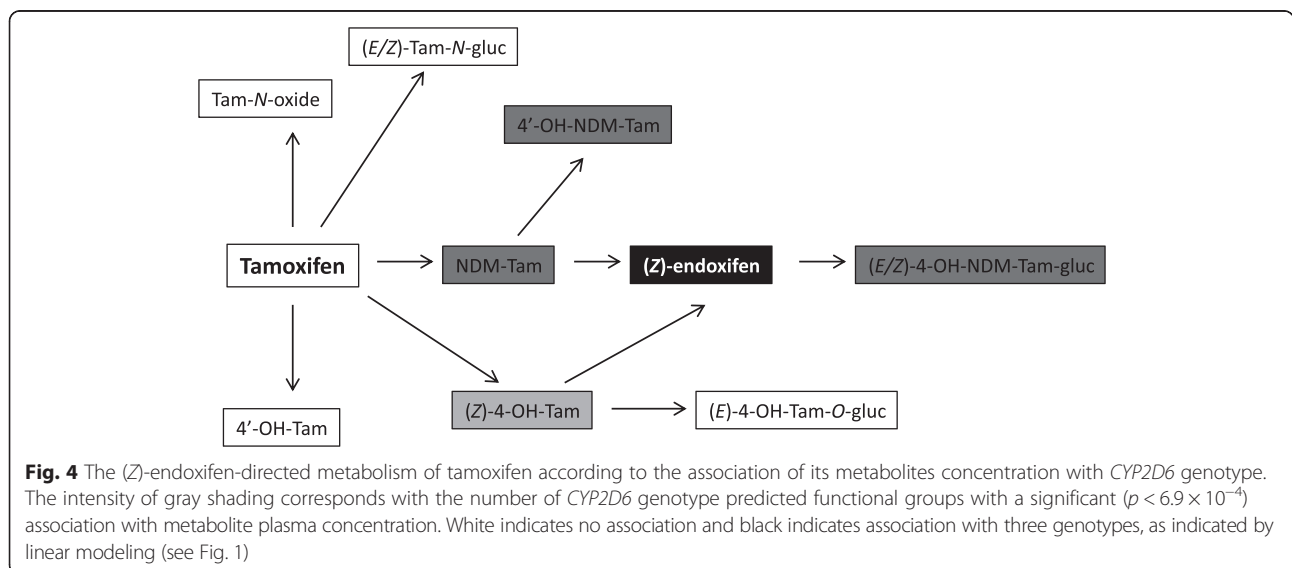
(E/Z)-Tam-N-gluc

Tam-N-oxide

4′-OH-NDM-Tam

Tamoxifen

NDM-Tam

(Z)-endoxifen

(E/Z)-4-OH-NDM-Tam-gluc

4′-OH-Tam

(Z)-4-OH-Tam

(E)-4-OH-Tam-O-gluc

**Fig. 4** The (Z)-endoxifen-directed metabolism of tamoxifen according to the association of its metabolites concentration with CYP2D6 genotype. The intensity of gray shading corresponds with the number of CYP2D6 genotype predicted functional groups with a significant ($p < 6.9 \times 10^{-4}$) association with metabolite plasma concentration. White indicates no association and black indicates association with three genotypes, as indicated by linear modeling (see Fig. 1)